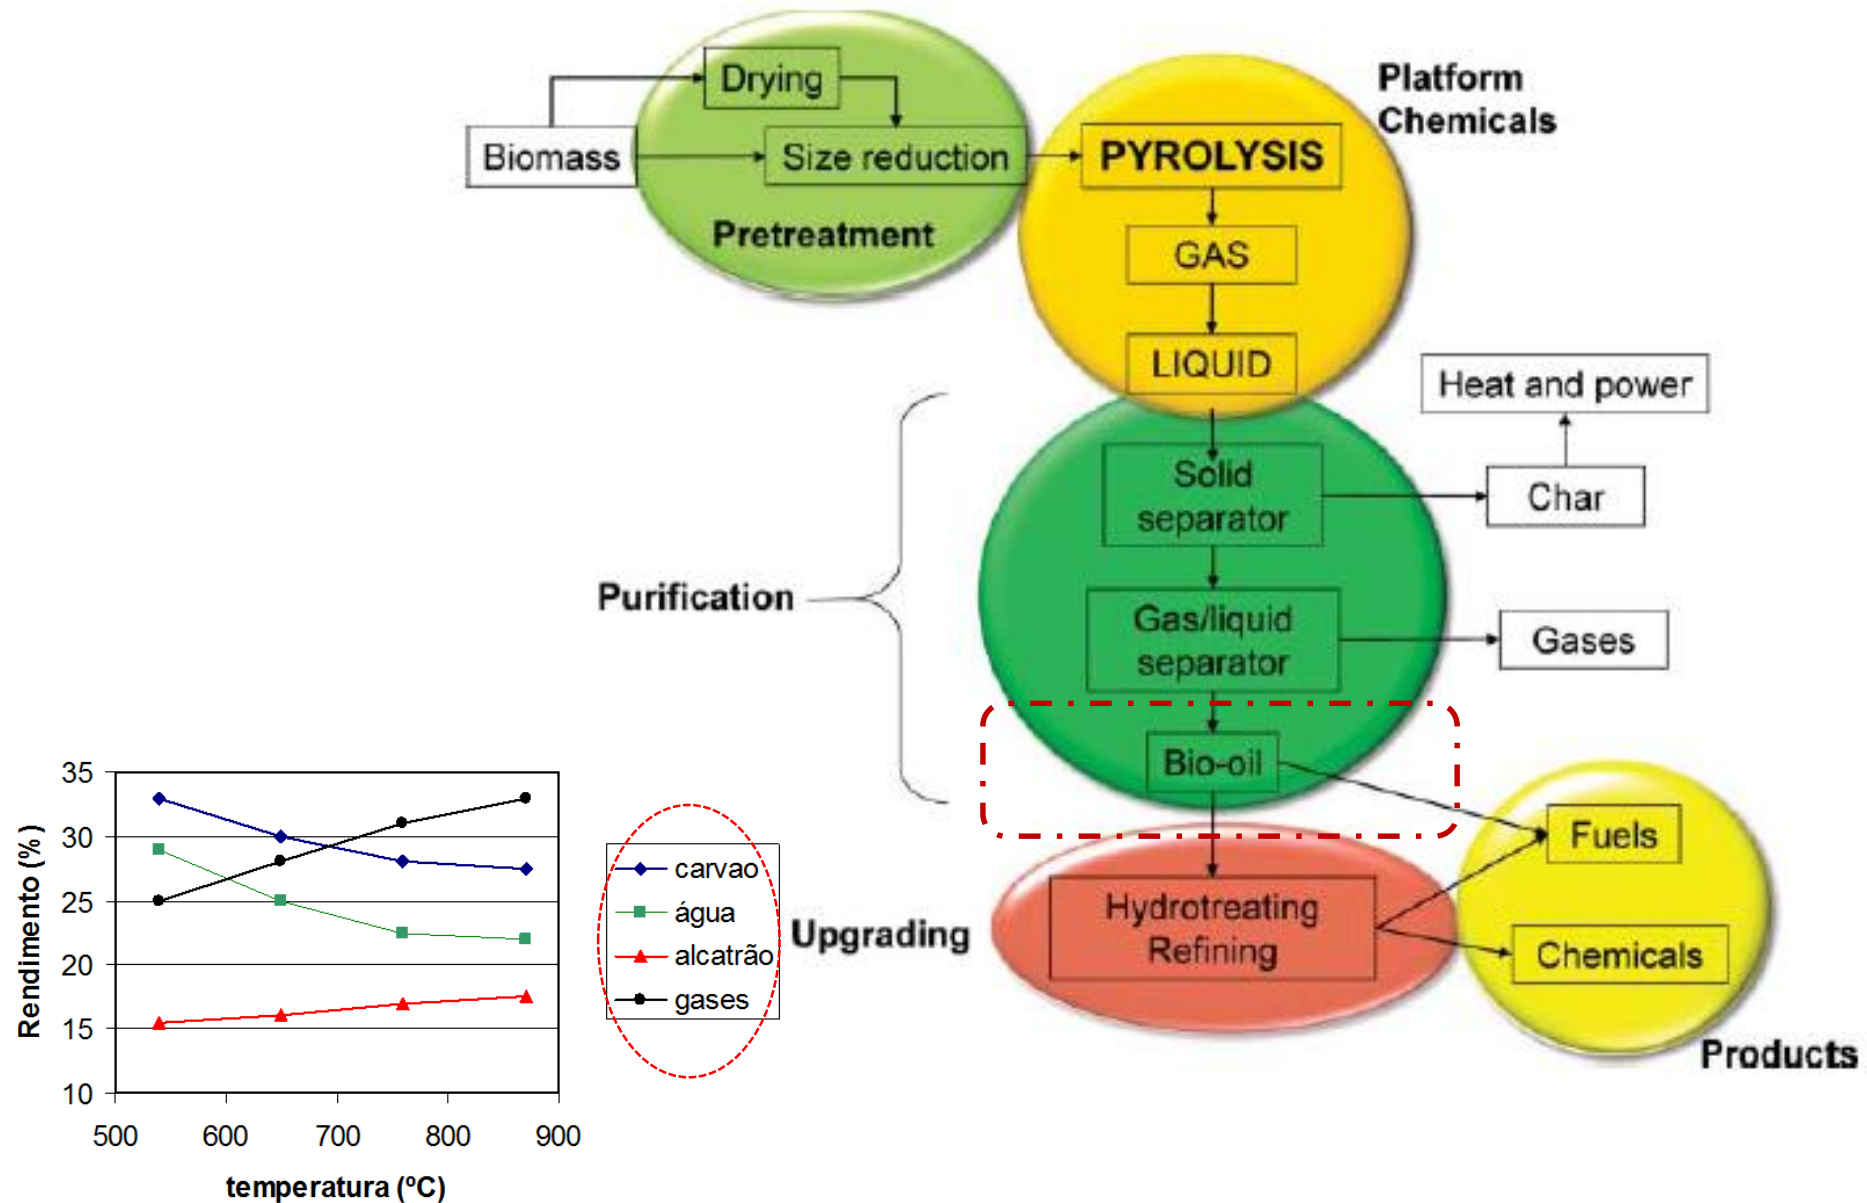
Drying
Biomass
Size reduction
Pretreatment
PYROLYSIS
Platform Chemicals
GAS
LIQUID
Heat and power
Solid separator
Char
Purification
Gas/liquid separator
Gases
Bio-oil
Fuels
Hydrotreating Refining
Upgrading
Chemicals
Products

35
30
25
20
15
10
Rendimento (%)
500
600
700
800
900
temperatura (ºC)
carvao
água
alcatrão
gases